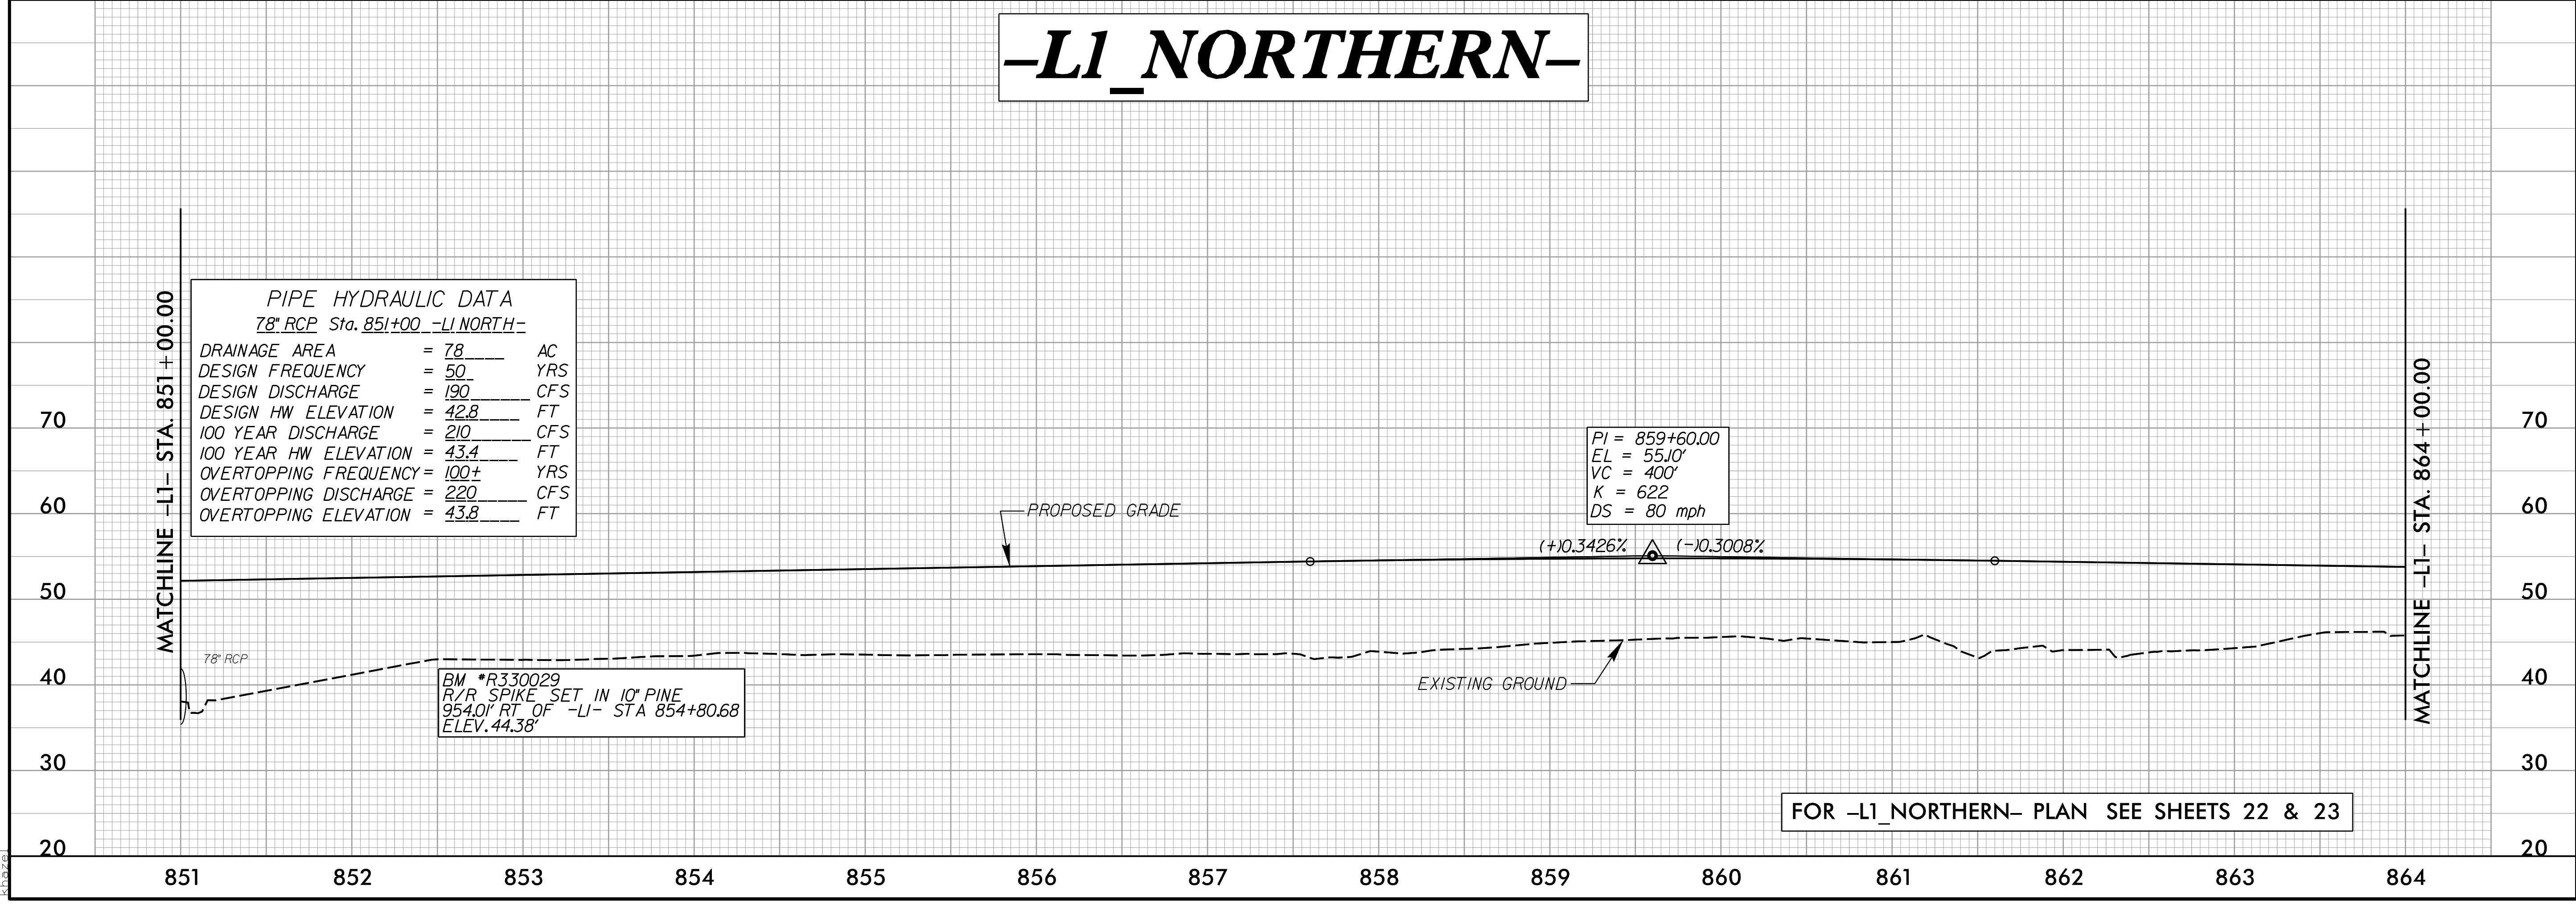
–L1_NORTHERN–

MATCHLINE –L1– STA. 851+00.00

PIPE HYDRAULIC DATA
78" RCP Sta. 851+00 -L1 NORTH-

| | | | |
|---|---|---|---|
| DRAINAGE AREA | = | 78 | AC |
| DESIGN FREQUENCY | = | 50 | YRS |
| DESIGN DISCHARGE | = | 190 | CFS |
| DESIGN HW ELEVATION | = | 42.8 | FT |
| 100 YEAR DISCHARGE | = | 210 | CFS |
| 100 YEAR HW ELEVATION | = | 43.4 | FT |
| OVERTOPPING FREQUENCY | = | 100+ | YRS |
| OVERTOPPING DISCHARGE | = | 220 | CFS |
| OVERTOPPING ELEVATION | = | 43.8 | FT |

PROPOSED GRADE

PI = 859+60.00
EL = 55.10'
VC = 400'
K = 622
DS = 80 mph

(+)0.3426% (–)0.3008%

78" RCP

BM #R330029
R/R SPIKE SET IN 10" PINE
954.01' RT OF -L1- STA 854+80.68
ELEV. 44.38'

EXISTING GROUND

MATCHLINE –L1– STA. 864+00.00

FOR –L1_NORTHERN– PLAN SEE SHEETS 22 & 23

70
60
50
40
30
20

70
60
50
40
30
20

851 852 853 854 855 856 857 858 859 860 861 862 863 864

khazel